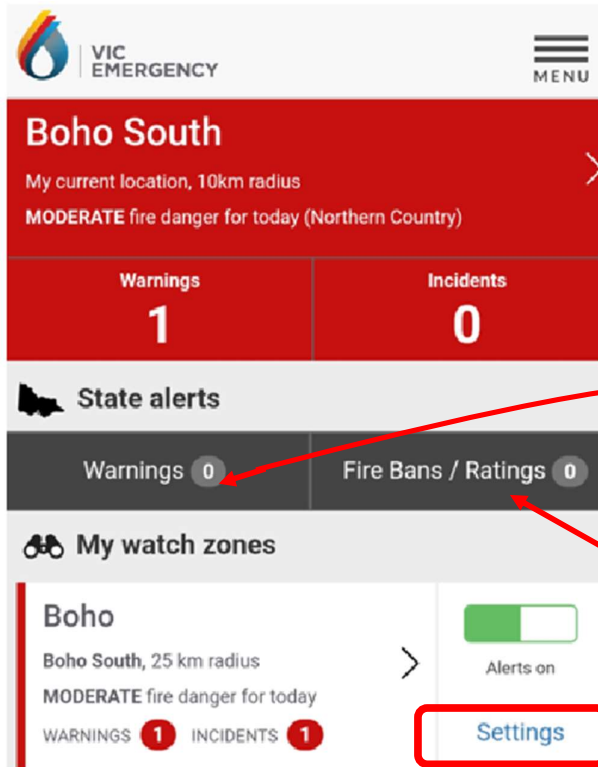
VIC EMERGENCY

MENU

Boho South

My current location, 10km radius

MODERATE fire danger for today (Northern Country)

Warnings
1

Incidents
0

State alerts

Warnings 0

Fire Bans / Ratings 0

My watch zones

Boho

Boho South, 25 km radius

MODERATE fire danger for today

WARNINGS 1 INCIDENTS 1

Alerts on

Settings